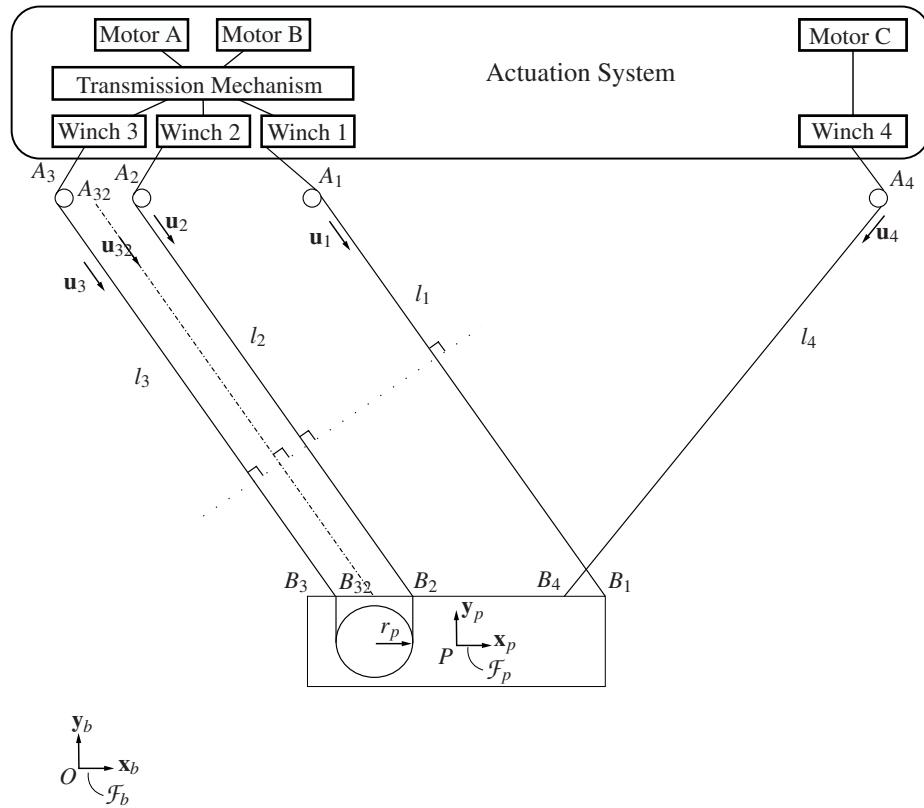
Motor A
Motor B
Transmission Mechanism
Actuation System
Motor C
Winch 3
Winch 2
Winch 1
Winch 4
$A_3$
$A_{32}$
$A_2$
$A_1$
$A_4$
$\mathbf{u}_2$
$\mathbf{u}_{32}$
$\mathbf{u}_1$
$\mathbf{u}_4$
$\mathbf{u}_3$
$l_1$
$l_2$
$l_3$
$l_4$
$B_3$
$B_{32}$
$B_2$
$B_4$
$B_1$
$r_p$
$\mathbf{y}_p$
$\mathbf{x}_p$
$P$
$\mathcal{F}_p$
$\mathbf{y}_b$
$\mathbf{x}_b$
$O$
$\mathcal{F}_b$